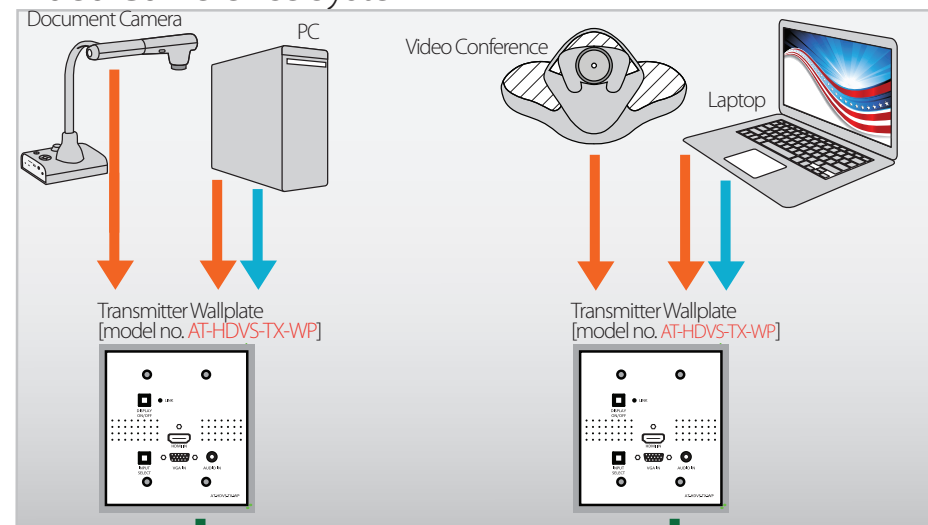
Document Camera

PC

Video Conference

Laptop

Transmitter Wallplate
[model no. AT-HDVS-TX-WP]

LINK
DISPLAY ON/OFF
HDMI IN
INPUT SELECT
VGA IN
AUDIO IN

Transmitter Wallplate
[model no. AT-HDVS-TX-WP]

LINK
DISPLAY ON/OFF
HDMI IN
INPUT SELECT
VGA IN
AUDIO IN